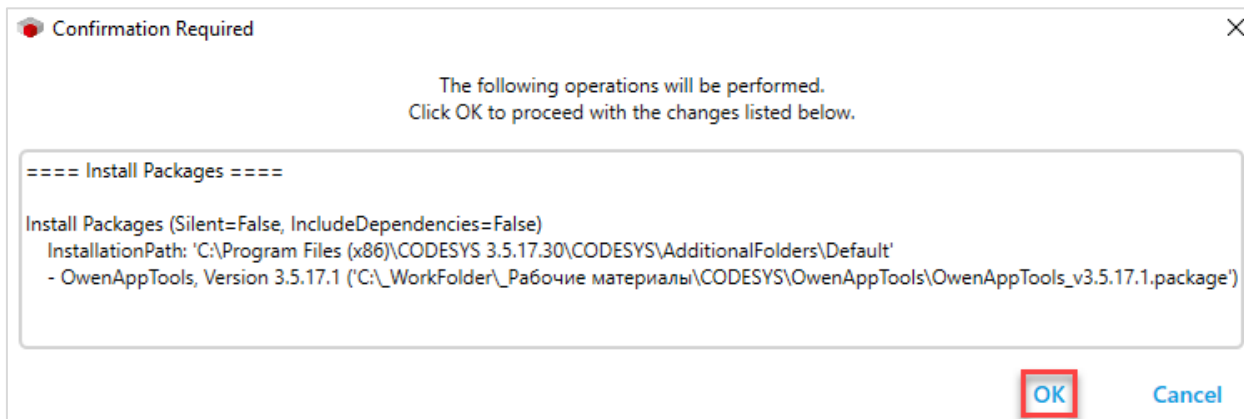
Confirmation Required

The following operations will be performed.
Click OK to proceed with the changes listed below.

==== Install Packages ====

Install Packages (Silent=False, IncludeDependencies=False)
InstallationPath: 'C:\Program Files (x86)\CODESYS 3.5.17.30\CODESYS\AdditionalFolders\Default'
- OwenAppTools, Version 3.5.17.1 ('C:\_WorkFolder\_Рабочие материалы\CODESYS\OwenAppTools\OwenAppTools_v3.5.17.1.package')

OK

Cancel